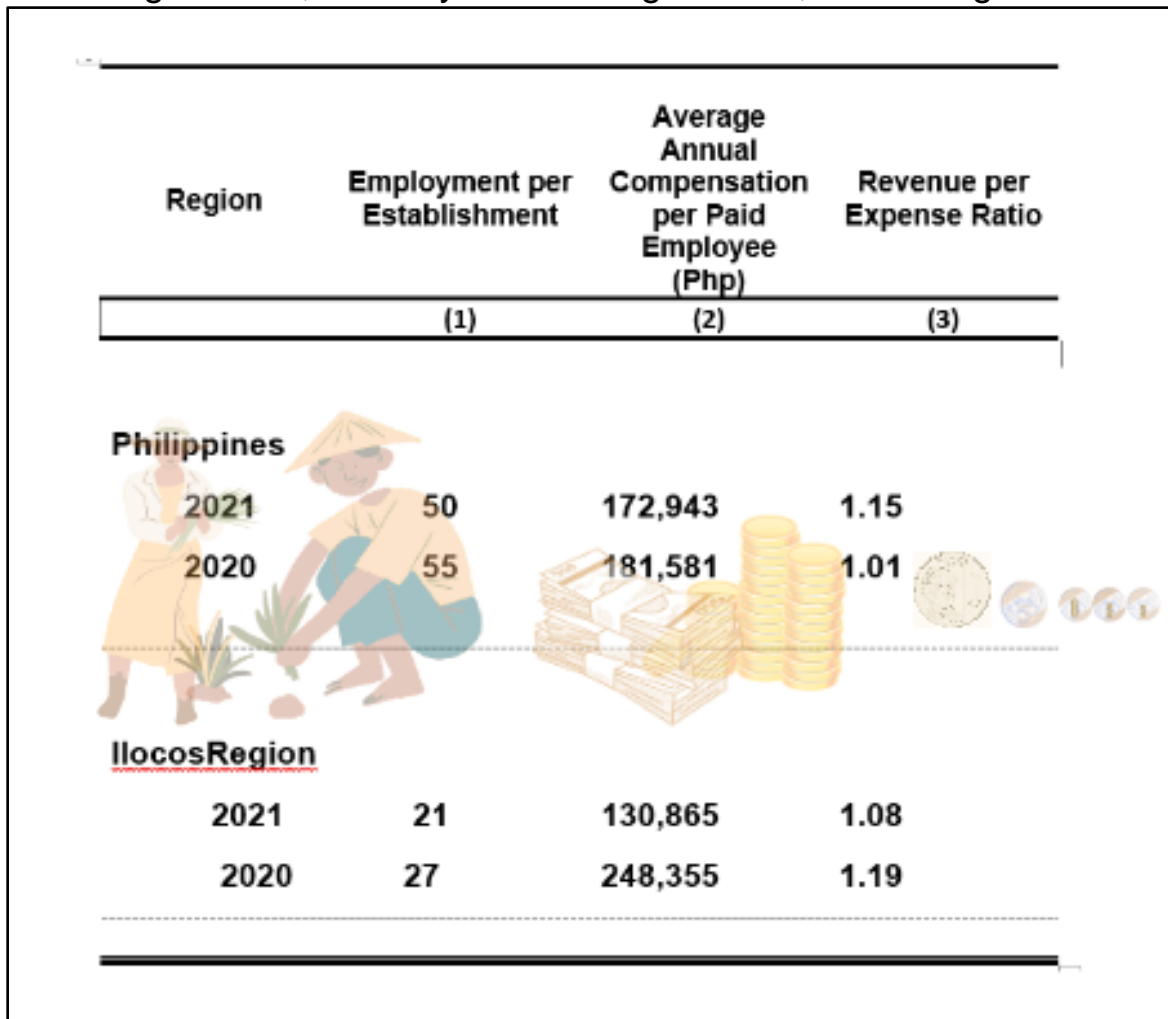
| Region | Employment per Establishment | Average Annual Compensation per Paid Employee (Php) | Revenue per Expense Ratio |
|---|---|---|---|
| | (1) | (2) | (3) |
| **Philippines** | | | |
| 2021 | 50 | 172,943 | 1.15 |
| 2020 | 55 | 181,581 | 1.01 |
| **IlocosRegion** | | | |
| 2021 | 21 | 130,865 | 1.08 |
| 2020 | 27 | 248,355 | 1.19 |